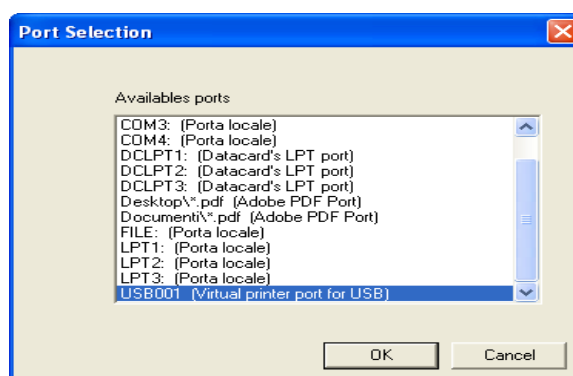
Port Selection

Availables ports

COM3: (Porta locale)
COM4: (Porta locale)
DCLPT1: (Datacard's LPT port)
DCLPT2: (Datacard's LPT port)
DCLPT3: (Datacard's LPT port)
Desktop\*.pdf (Adobe PDF Port)
Documenti\*.pdf (Adobe PDF Port)
FILE: (Porta locale)
LPT1: (Porta locale)
LPT2: (Porta locale)
LPT3: (Porta locale)
USB001 (Virtual printer port for USB)

OK
Cancel